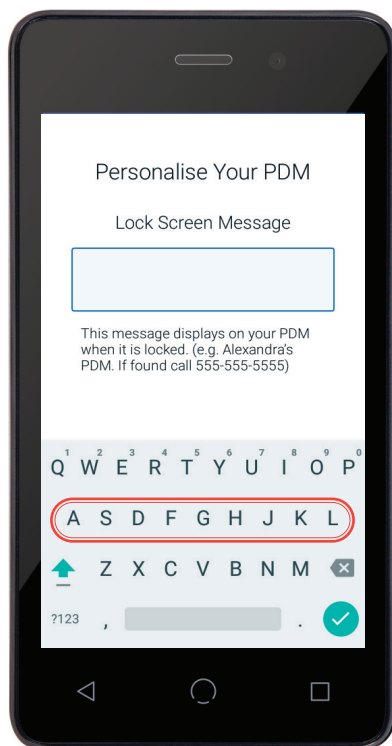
Personalise Your PDM

Lock Screen Message

This message displays on your PDM when it is locked. (e.g. Alexandra's PDM. If found call 555-555-5555)

1 2 3 4 5 6 7 8 9 0
Q W E R T Y U I O P
A S D F G H J K L
Z X C V B N M
?123 , .